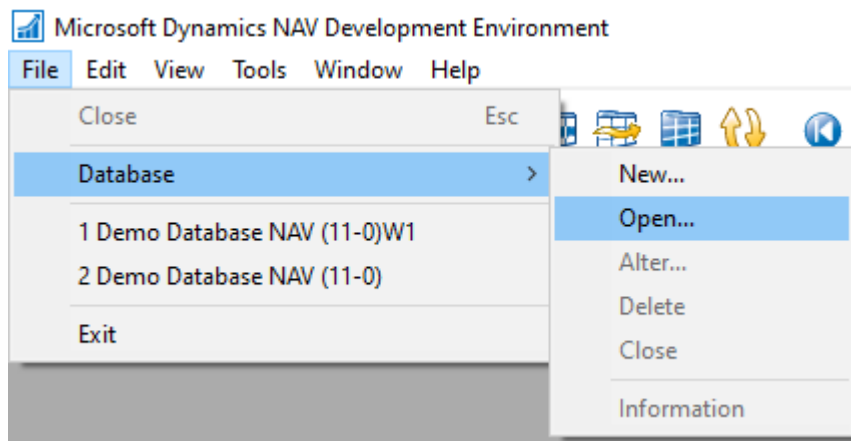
Microsoft Dynamics NAV Development Environment

File Edit View Tools Window Help

Close Esc

Database >

1 Demo Database NAV (11-0)W1

2 Demo Database NAV (11-0)

Exit

New...

Open...

Alter...

Delete

Close

Information